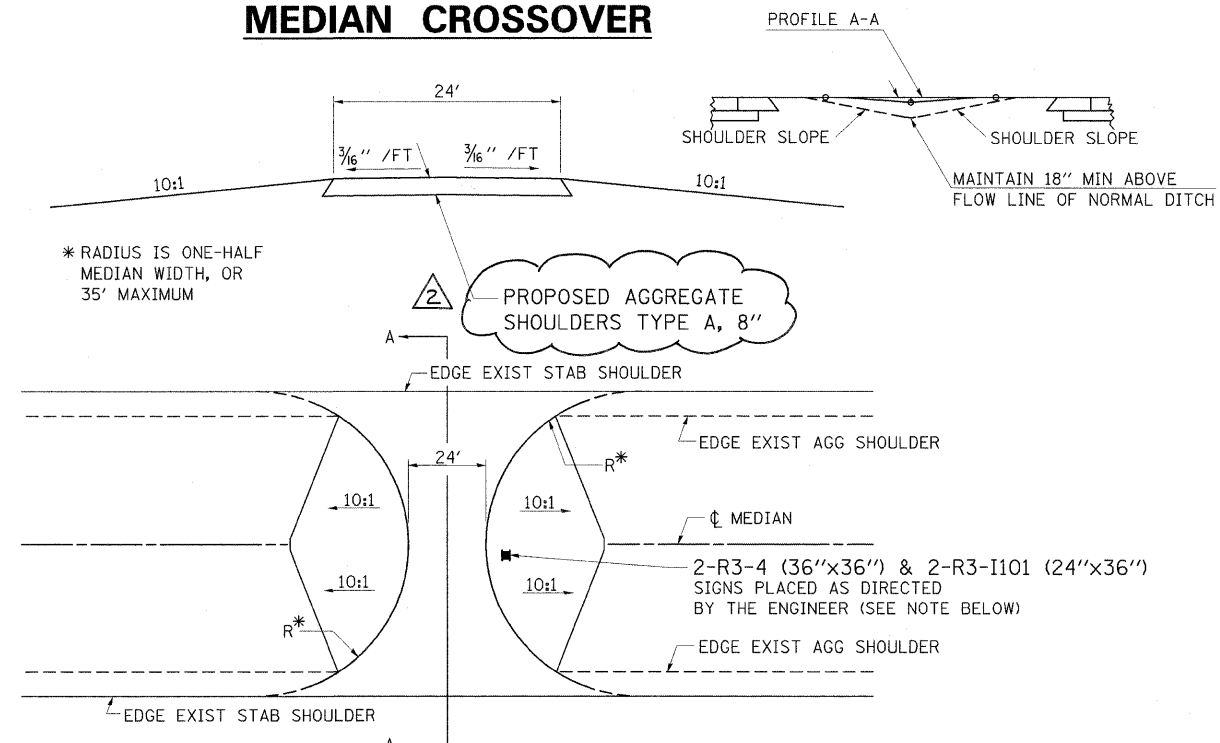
MEDIAN CROSSOVER

PROFILE A-A

24'

$\frac{3}{16}$" /FT

$\frac{3}{16}$" /FT

10:1

10:1

SHOULDER SLOPE

SHOULDER SLOPE

MAINTAIN 18" MIN ABOVE FLOW LINE OF NORMAL DITCH

* RADIUS IS ONE-HALF MEDIAN WIDTH, OR 35' MAXIMUM

2

PROPOSED AGGREGATE SHOULDERS TYPE A, 8"

A

EDGE EXIST STAB SHOULDER

24'

EDGE EXIST AGG SHOULDER

R*

10:1

10:1

℄ MEDIAN

10:1

10:1

2-R3-4 (36"x36") & 2-R3-I101 (24"x36") SIGNS PLACED AS DIRECTED BY THE ENGINEER (SEE NOTE BELOW)

R*

EDGE EXIST AGG SHOULDER

EDGE EXIST STAB SHOULDER

A